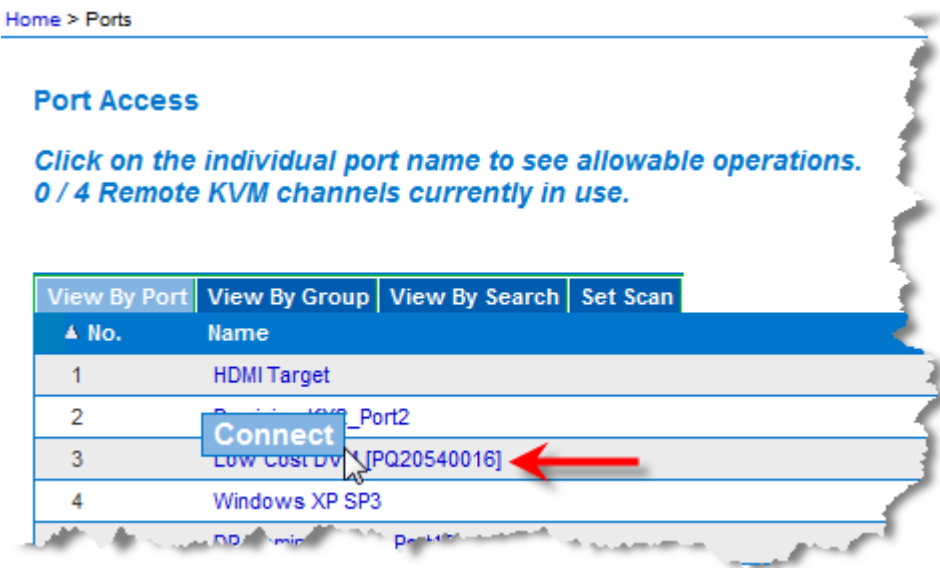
Home > Ports

Port Access

Click on the individual port name to see allowable operations.
0 / 4 Remote KVM channels currently in use.

View By Port | View By Group | View By Search | Set Scan

| ▲ No. | Name |
|---|---|
| 1 | HDMI Target |
| 2 | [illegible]_Port2 |
| 3 | Low Cost DV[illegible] [PQ20540016] |
| 4 | Windows XP SP3 |
| | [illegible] |

Connect